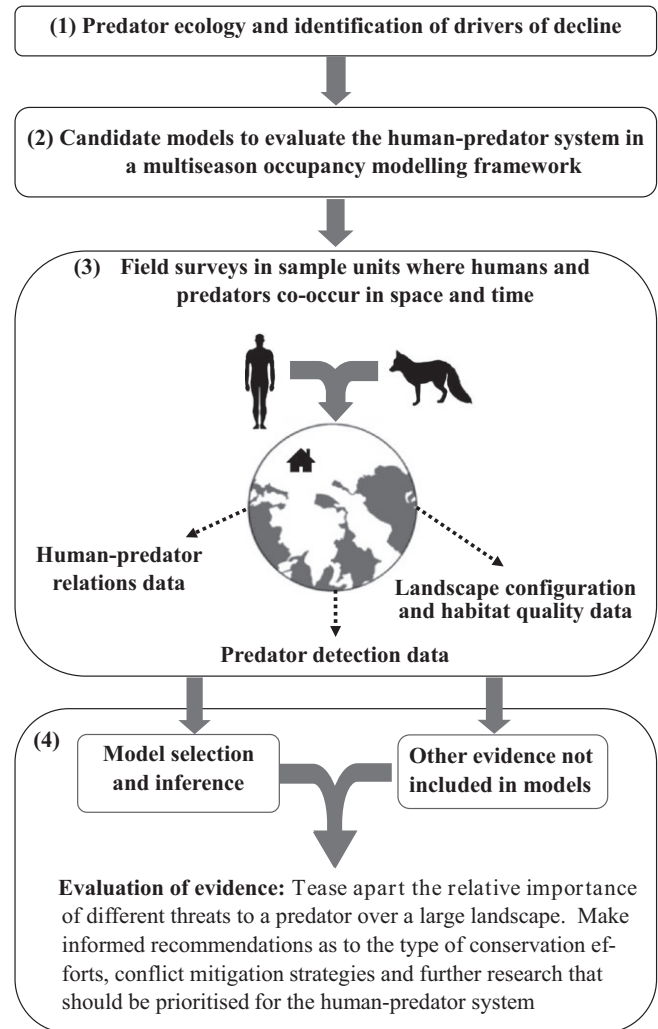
(1) Predator ecology and identification of drivers of decline

(2) Candidate models to evaluate the human-predator system in a multiseason occupancy modelling framework

(3) Field surveys in sample units where humans and predators co-occur in space and time

Human-predator relations data

Landscape configuration and habitat quality data

Predator detection data

(4)

Model selection and inference

Other evidence not included in models

Evaluation of evidence: Tease apart the relative importance of different threats to a predator over a large landscape. Make informed recommendations as to the type of conservation efforts, conflict mitigation strategies and further research that should be prioritised for the human-predator system